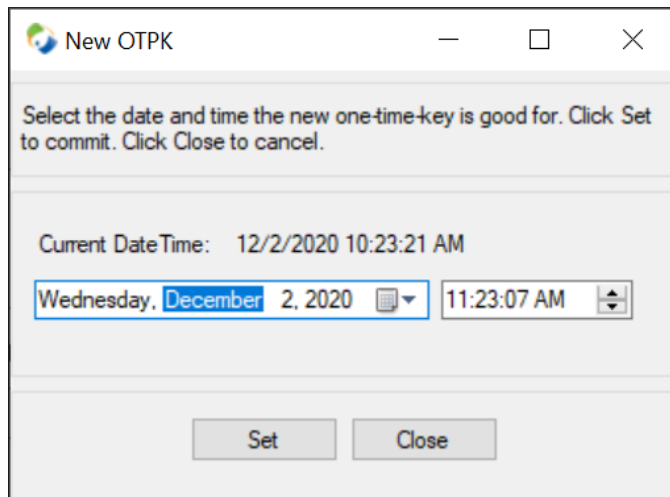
New OTPK

Select the date and time the new one-time-key is good for. Click Set to commit. Click Close to cancel.

Current DateTime: 12/2/2020 10:23:21 AM

Wednesday, December 2, 2020

11:23:07 AM

Set

Close